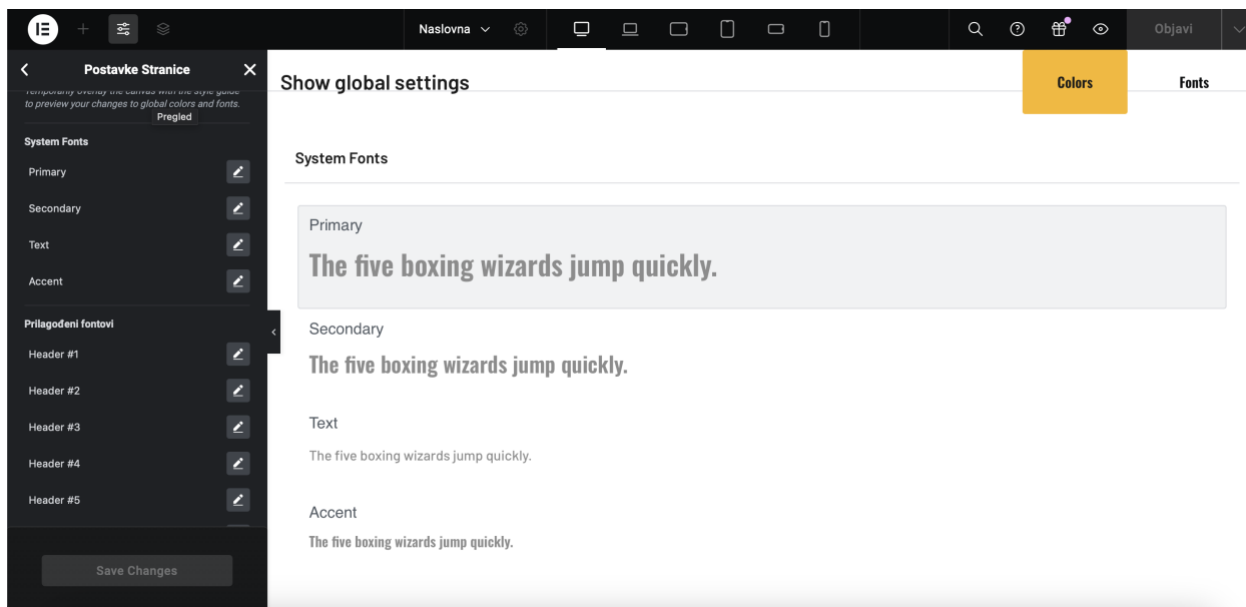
Naslovna

Objavi

Postavke Stranice

Temporarily overlay the canvas with the style guide to preview your changes to global colors and fonts.

Pregled

System Fonts

Primary

Secondary

Text

Accent

Prilagođeni fontovi

Header #1

Header #2

Header #3

Header #4

Header #5

Save Changes

Show global settings

Colors

Fonts

System Fonts

Primary

The five boxing wizards jump quickly.

Secondary

The five boxing wizards jump quickly.

Text

The five boxing wizards jump quickly.

Accent

The five boxing wizards jump quickly.